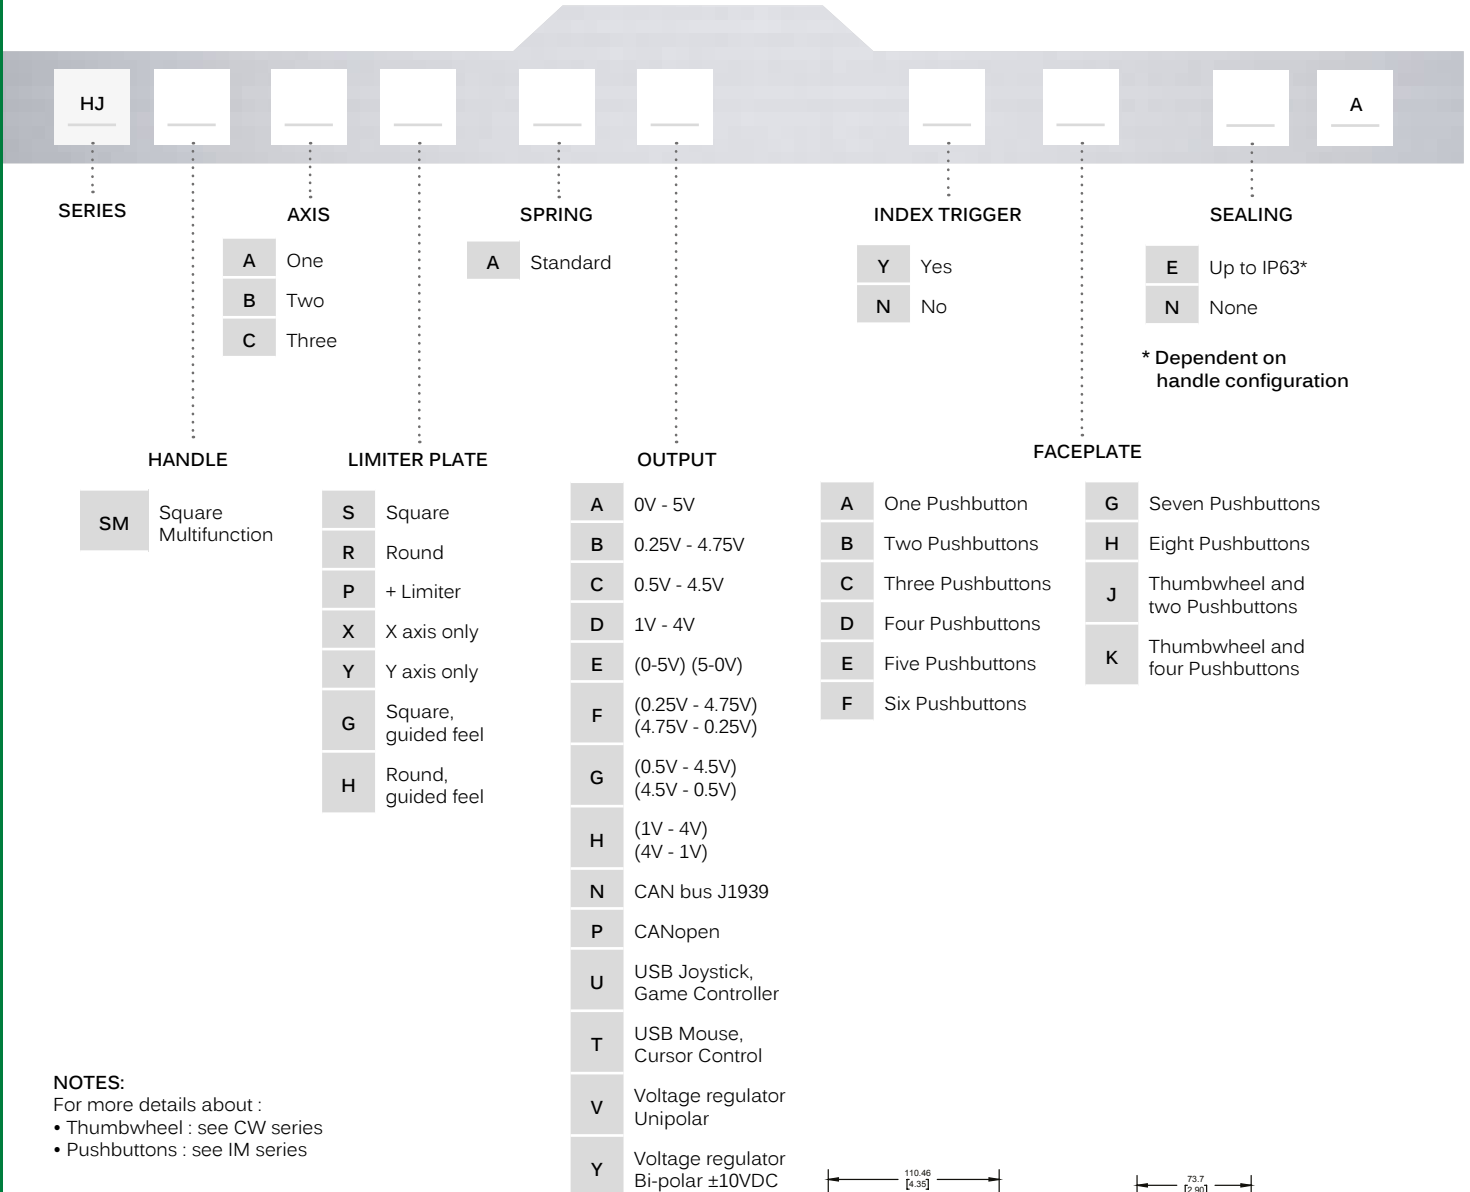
HJ

A

SERIES

AXIS

| A | One |
|---|---|
| B | Two |
| C | Three |

SPRING

| A | Standard |
|---|---|

INDEX TRIGGER

| Y | Yes |
|---|---|
| N | No |

SEALING

| E | Up to IP63* |
|---|---|
| N | None |

* Dependent on handle configuration

HANDLE

| SM | Square Multifunction |
|---|---|

LIMITER PLATE

| S | Square |
|---|---|
| R | Round |
| P | + Limiter |
| X | X axis only |
| Y | Y axis only |
| G | Square, guided feel |
| H | Round, guided feel |

OUTPUT

| A | 0V - 5V |
|---|---|
| B | 0.25V - 4.75V |
| C | 0.5V - 4.5V |
| D | 1V - 4V |
| E | (0-5V) (5-0V) |
| F | (0.25V - 4.75V) (4.75V - 0.25V) |
| G | (0.5V - 4.5V) (4.5V - 0.5V) |
| H | (1V - 4V) (4V - 1V) |
| N | CAN bus J1939 |
| P | CANopen |
| U | USB Joystick, Game Controller |
| T | USB Mouse, Cursor Control |
| V | Voltage regulator Unipolar |
| Y | Voltage regulator Bi-polar ±10VDC |

FACEPLATE

| A | One Pushbutton |
|---|---|
| B | Two Pushbuttons |
| C | Three Pushbuttons |
| D | Four Pushbuttons |
| E | Five Pushbuttons |
| F | Six Pushbuttons |

| G | Seven Pushbuttons |
|---|---|
| H | Eight Pushbuttons |
| J | Thumbwheel and two Pushbuttons |
| K | Thumbwheel and four Pushbuttons |

NOTES:
For more details about :
• Thumbwheel : see CW series
• Pushbuttons : see IM series

110.46
[4.35]

73.7
[2.90]